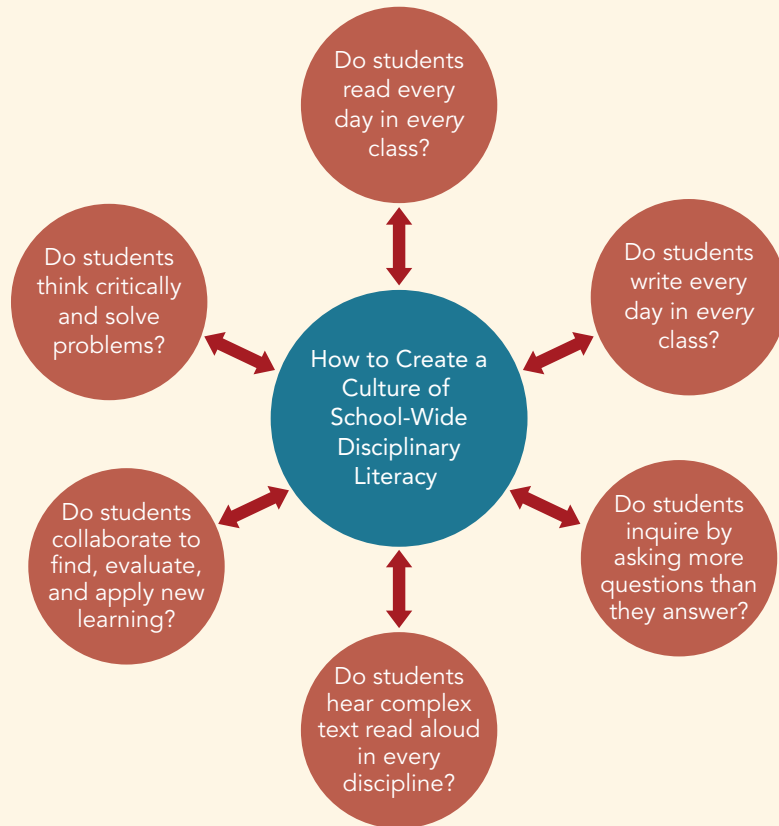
Do students read every day in *every* class?

Do students think critically and solve problems?

Do students write every day in *every* class?

How to Create a Culture of School-Wide Disciplinary Literacy

Do students collaborate to find, evaluate, and apply new learning?

Do students inquire by asking more questions than they answer?

Do students hear complex text read aloud in every discipline?